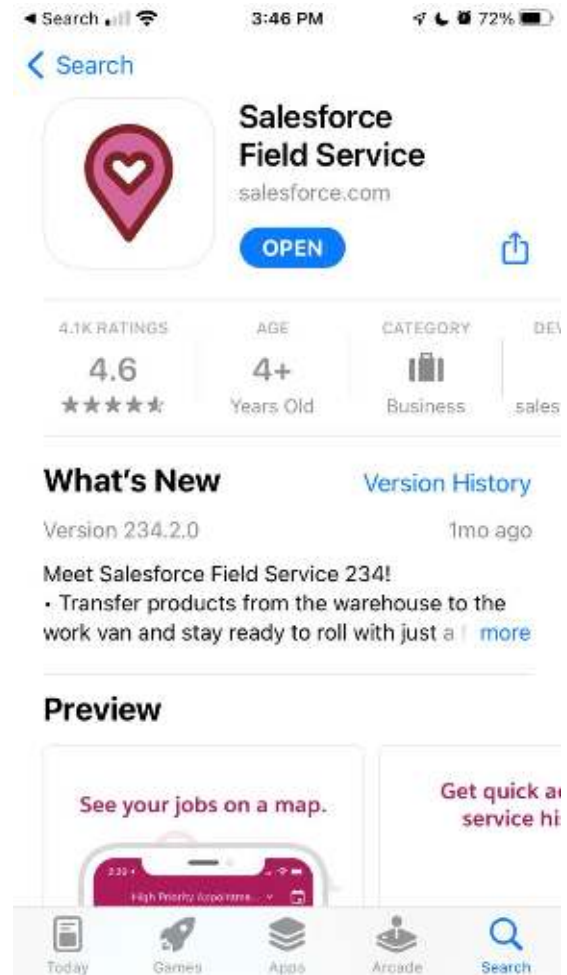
◂ Search 3:46 PM 72%

< Search

Salesforce Field Service
salesforce.com

OPEN

4.1K RATINGS
4.6
★★★★★

AGE
4+
Years Old

CATEGORY
Business

DEV
sales

What's New

Version History

Version 234.2.0

1mo ago

Meet Salesforce Field Service 234!
• Transfer products from the warehouse to the work van and stay ready to roll with just a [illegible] more

Preview

See your jobs on a map.

High Priority Appointments

Get quick a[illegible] service hi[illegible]

Today Games Apps Arcade Search